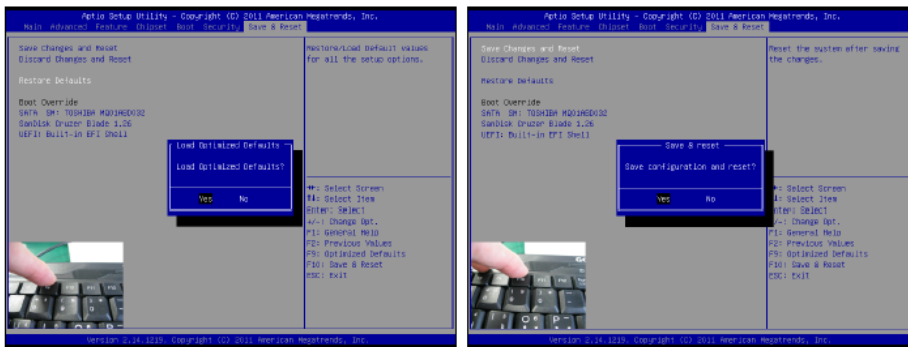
Aptio Setup Utility - Copyright (C) 2011 American Megatrends, Inc.
Main Advanced Feature Chipset Boot Security Save & Reset

Save Changes and Reset
Discard Changes and Reset

Restore Defaults

Boot Override
SATA SM: TOSHIBA MQ01ABD032
SanDisk Cruzer Blade 1.26
UEFI: Built-in EFI Shell

Restore/Load Default values for all the setup options.

Load Optimized Defaults

Load Optimized Defaults?

Yes No

↔: Select Screen
↕: Select Item
Enter: Select
+/-: Change Opt.
F1: General Help
F2: Previous Values
F9: Optimized Defaults
F10: Save & Reset
ESC: Exit

Version 2.14.1219. Copyright (C) 2011 American Megatrends, Inc.

Aptio Setup Utility - Copyright (C) 2011 American Megatrends, Inc.
Main Advanced Feature Chipset Boot Security Save & Reset

Save Changes and Reset
Discard Changes and Reset

Restore Defaults

Boot Override
SATA SM: TOSHIBA MQ01ABD032
SanDisk Cruzer Blade 1.26
UEFI: Built-in EFI Shell

Reset the system after saving the changes.

Save & reset

Save configuration and reset?

Yes No

↔: Select Screen
↕: Select Item
Enter: Select
+/-: Change Opt.
F1: General Help
F2: Previous Values
F9: Optimized Defaults
F10: Save & Reset
ESC: Exit

Version 2.14.1219. Copyright (C) 2011 American Megatrends, Inc.